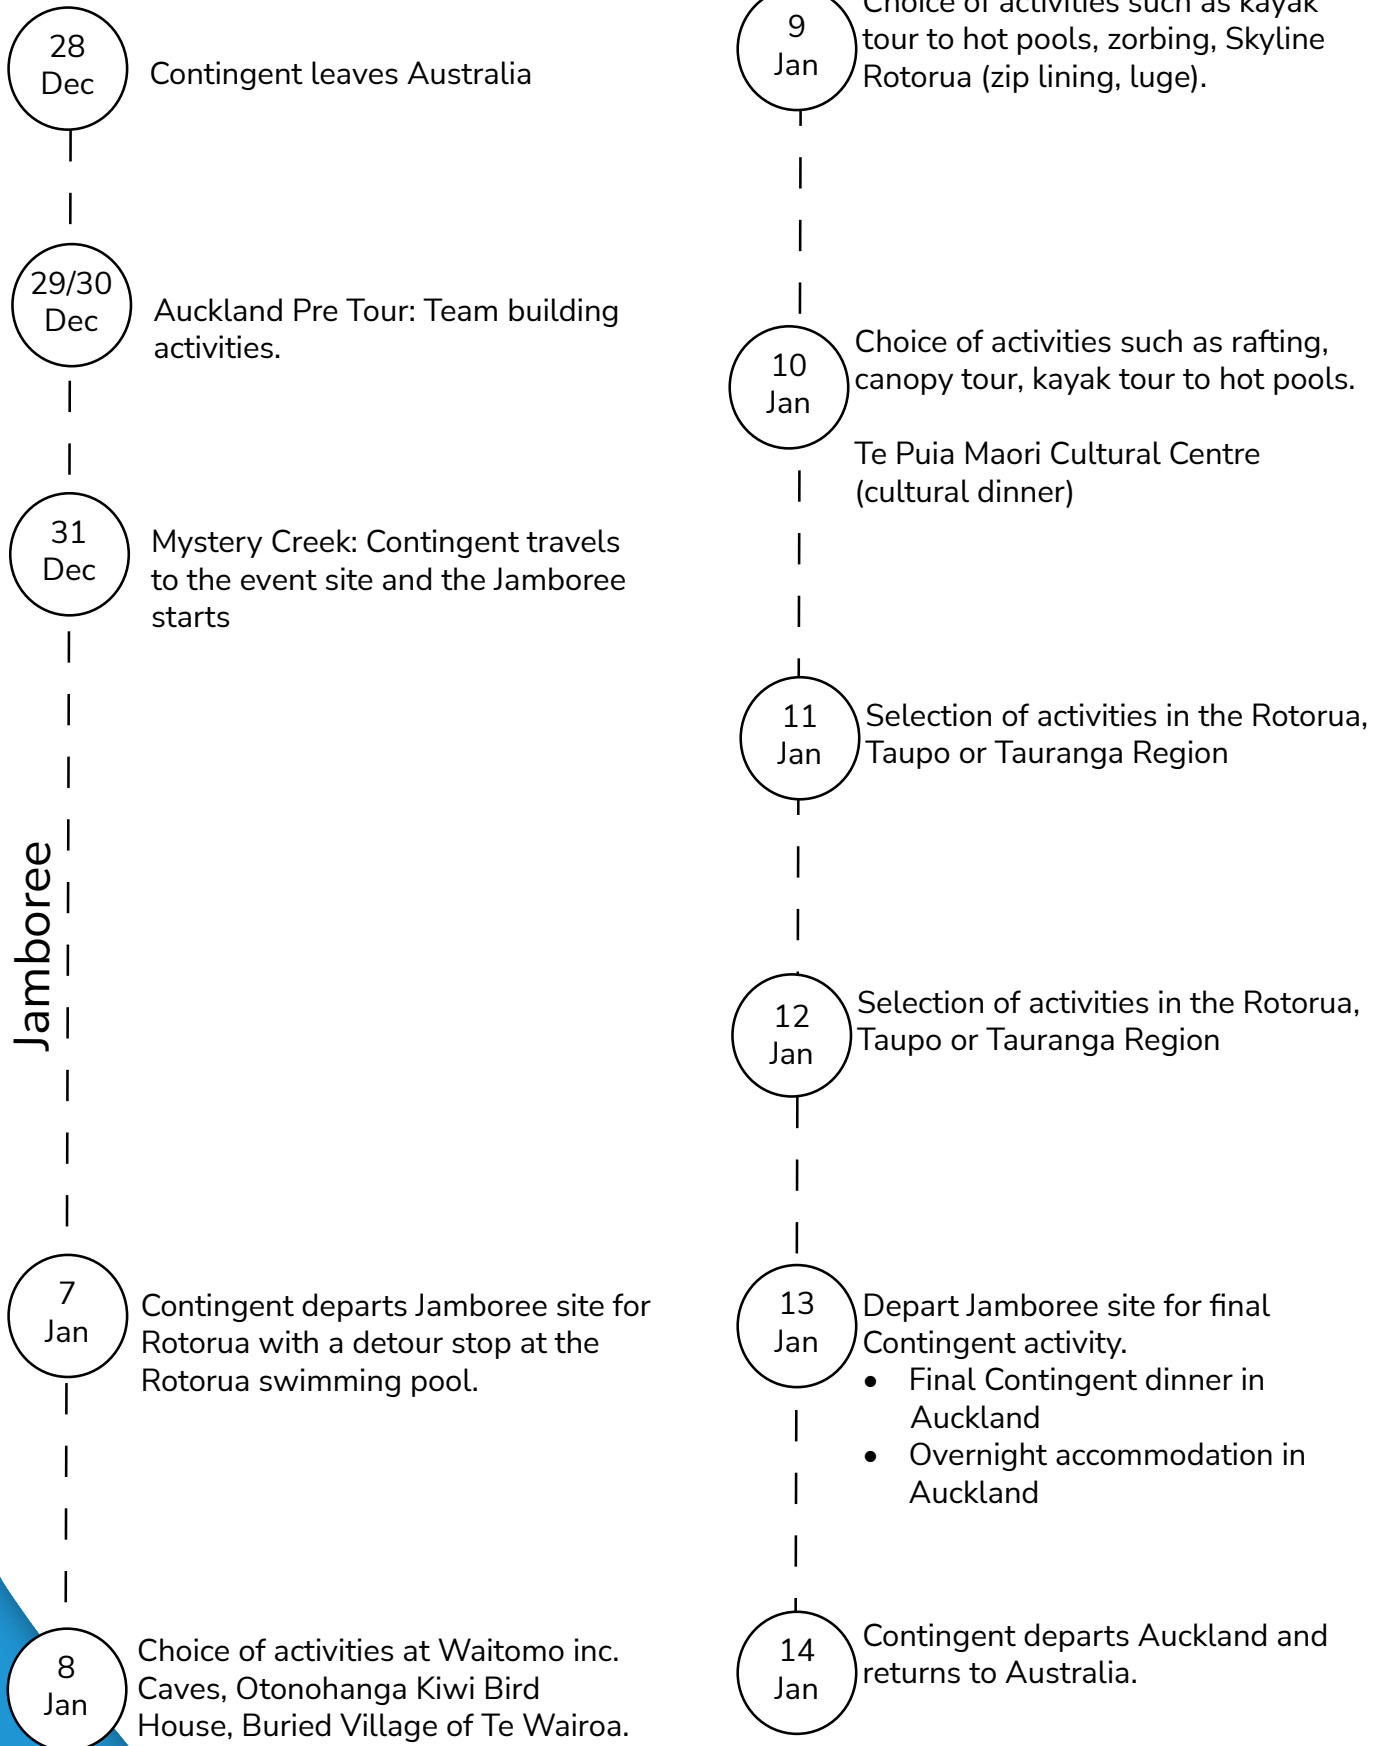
28 Dec
Contingent leaves Australia

29/30 Dec
Auckland Pre Tour: Team building activities.

31 Dec
Mystery Creek: Contingent travels to the event site and the Jamboree starts

Jamboree

7 Jan
Contingent departs Jamboree site for Rotorua with a detour stop at the Rotorua swimming pool.

8 Jan
Choice of activities at Waitomo inc. Caves, Otonohanga Kiwi Bird House, Buried Village of Te Wairoa.

9 Jan
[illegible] tour to hot pools, zorbing, Skyline Rotorua (zip lining, luge).

10 Jan
Choice of activities such as rafting, canopy tour, kayak tour to hot pools.

Te Puia Maori Cultural Centre (cultural dinner)

11 Jan
Selection of activities in the Rotorua, Taupo or Tauranga Region

12 Jan
Selection of activities in the Rotorua, Taupo or Tauranga Region

13 Jan
Depart Jamboree site for final Contingent activity.
• Final Contingent dinner in Auckland
• Overnight accommodation in Auckland

14 Jan
Contingent departs Auckland and returns to Australia.